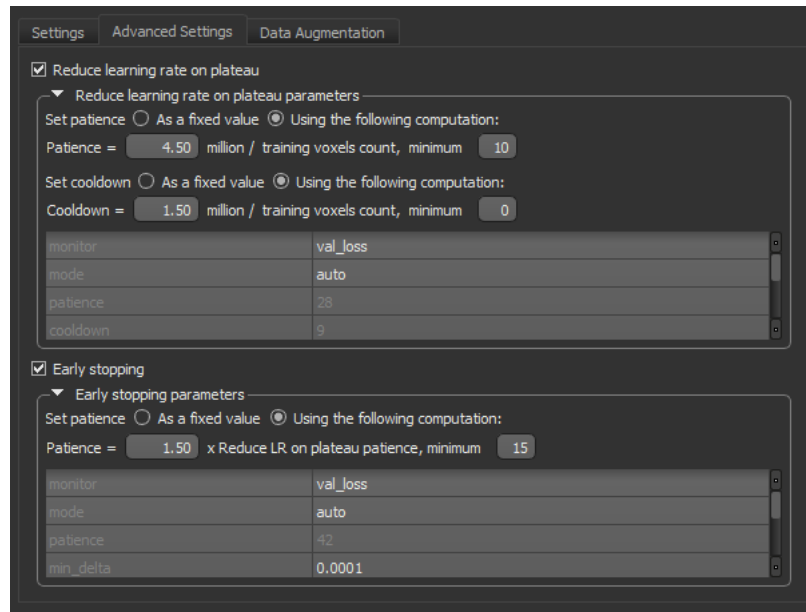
Settings | Advanced Settings | Data Augmentation

☑ Reduce learning rate on plateau

▼ Reduce learning rate on plateau parameters

Set patience ○ As a fixed value ◉ Using the following computation:

Patience = 4.50 million / training voxels count, minimum 10

Set cooldown ○ As a fixed value ◉ Using the following computation:

Cooldown = 1.50 million / training voxels count, minimum 0

| | |
|---|---|
| monitor | val_loss |
| mode | auto |
| patience | 28 |
| cooldown | 9 |

☑ Early stopping

▼ Early stopping parameters

Set patience ○ As a fixed value ◉ Using the following computation:

Patience = 1.50 x Reduce LR on plateau patience, minimum 15

| | |
|---|---|
| monitor | val_loss |
| mode | auto |
| patience | 42 |
| min_delta | 0.0001 |